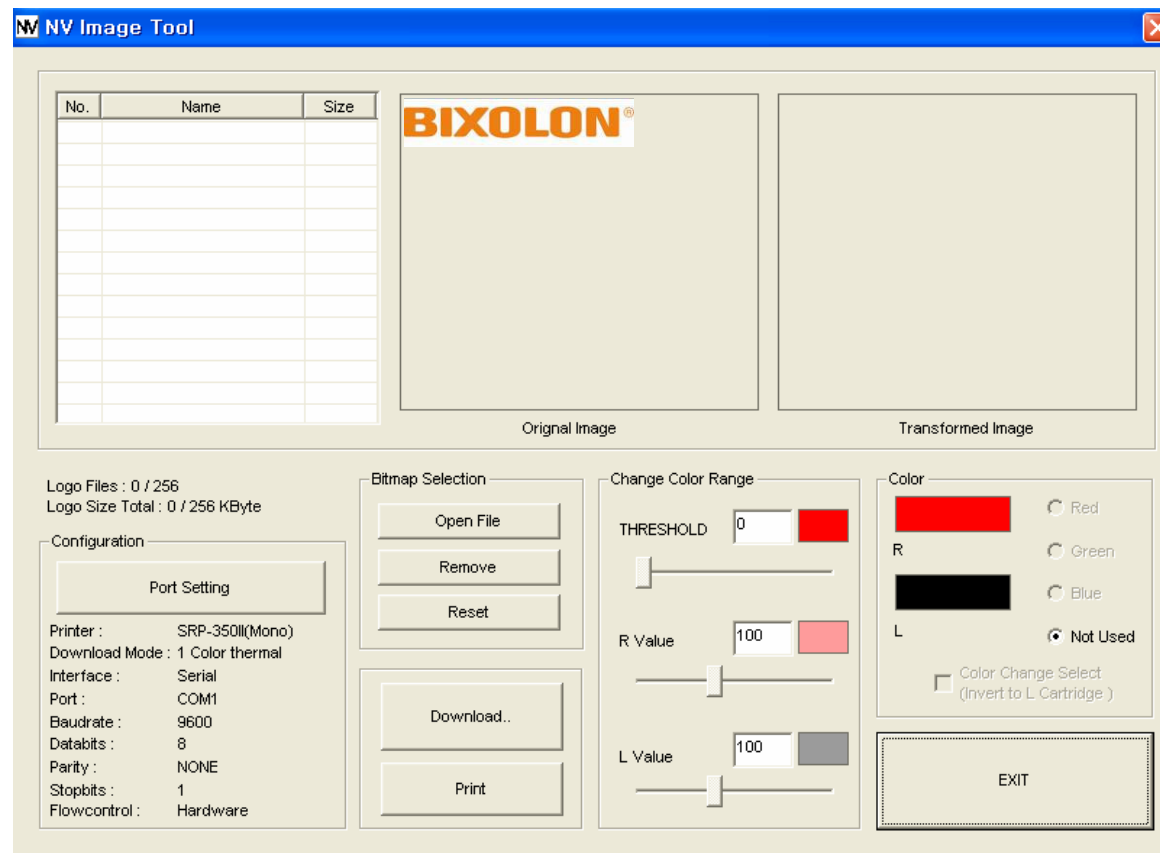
NV NV Image Tool

| No. | Name | Size |
|---|---|---|

BIXOLON®

Orignal Image

Transformed Image

Logo Files : 0 / 256
Logo Size Total : 0 / 256 KByte

Configuration

Port Setting

Printer : SRP-350II(Mono)
Download Mode : 1 Color thermal
Interface : Serial
Port : COM1
Baudrate : 9600
Databits : 8
Parity : NONE
Stopbits : 1
Flowcontrol : Hardware

Bitmap Selection

Open File

Remove

Reset

Download..

Print

Change Color Range

THRESHOLD 0

R Value 100

L Value 100

Color

R

L

Red

Green

Blue

Not Used

Color Change Select (Invert to L Cartridge )

EXIT